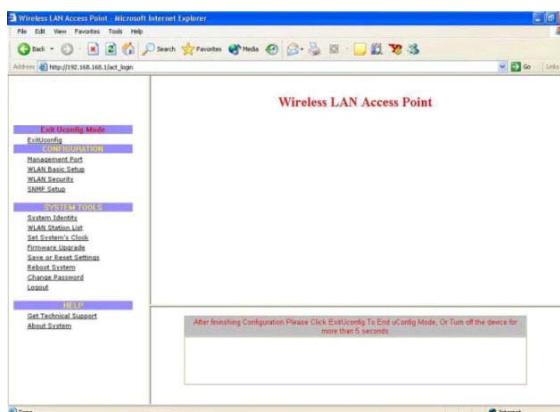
Wireless LAN Access Point - Microsoft Internet Explorer

File Edit View Favorites Tools Help

Back Search Favorites Media

Address http://192.168.168.1/act_login

Go Links

Wireless LAN Access Point

Exit Uconfig Mode
ExitUconfig

CONFIGURATION
Management Port
WLAN Basic Setup
WLAN Security
SNMP Setup

SYSTEM TOOLS
System Identity
WLAN Station List
Set System's Clock
Firmware Upgrade
Save or Reset Settings
Reboot System
Change Password
Logout

HELP
Get Technical Support
About System

After finishing Configuration Please Click ExitUconfig To End uConfig Mode, Or Turn off the device for more than 5 seconds

Done

Internet